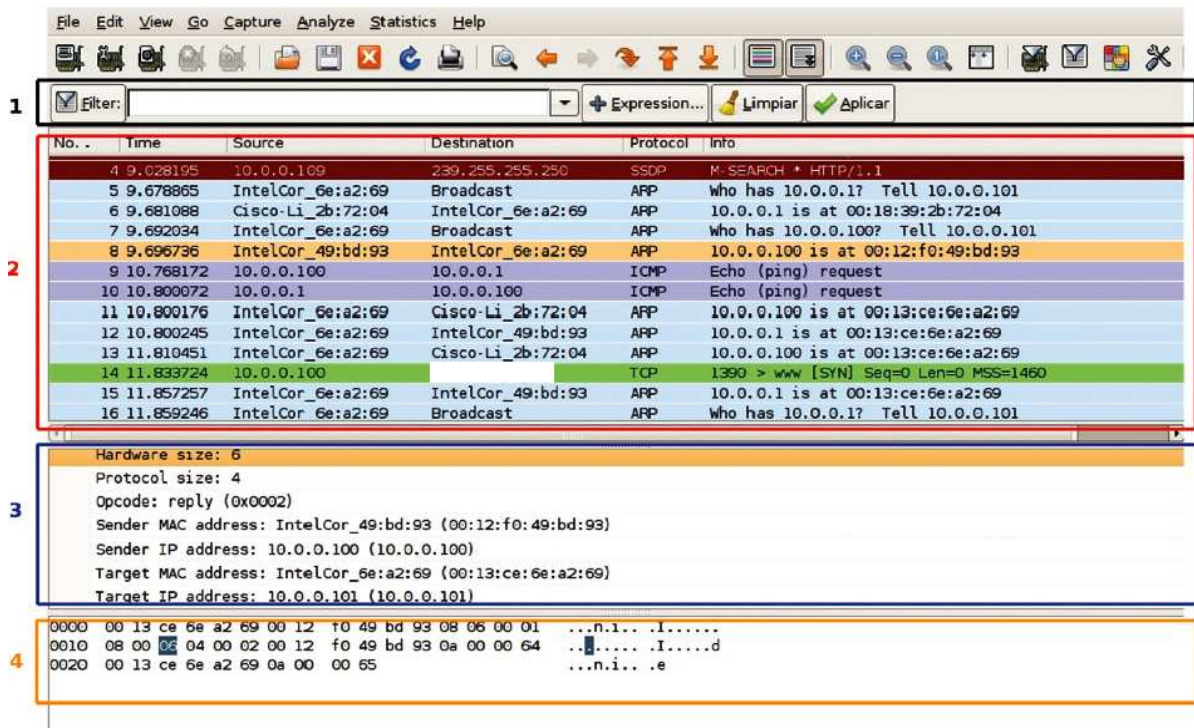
File Edit View Go Capture Analyze Statistics Help

1

Filter: Expression... Limpiar Aplicar

2

| No. . | Time | Source | Destination | Protocol | Info |
|---|---|---|---|---|---|
| 4 | 9.028195 | 10.0.0.109 | 239.255.255.250 | SSDP | M-SEARCH * HTTP/1.1 |
| 5 | 9.678865 | IntelCor_6e:a2:69 | Broadcast | ARP | Who has 10.0.0.1? Tell 10.0.0.101 |
| 6 | 9.681088 | Cisco-Li_2b:72:04 | IntelCor_6e:a2:69 | ARP | 10.0.0.1 is at 00:18:39:2b:72:04 |
| 7 | 9.692034 | IntelCor_6e:a2:69 | Broadcast | ARP | Who has 10.0.0.100? Tell 10.0.0.101 |
| 8 | 9.696736 | IntelCor_49:bd:93 | IntelCor_6e:a2:69 | ARP | 10.0.0.100 is at 00:12:f0:49:bd:93 |
| 9 | 10.768172 | 10.0.0.100 | 10.0.0.1 | ICMP | Echo (ping) request |
| 10 | 10.800072 | 10.0.0.1 | 10.0.0.100 | ICMP | Echo (ping) request |
| 11 | 10.800176 | IntelCor_6e:a2:69 | Cisco-Li_2b:72:04 | ARP | 10.0.0.100 is at 00:13:ce:6e:a2:69 |
| 12 | 10.800245 | IntelCor_6e:a2:69 | IntelCor_49:bd:93 | ARP | 10.0.0.1 is at 00:13:ce:6e:a2:69 |
| 13 | 11.810451 | IntelCor_6e:a2:69 | Cisco-Li_2b:72:04 | ARP | 10.0.0.100 is at 00:13:ce:6e:a2:69 |
| 14 | 11.833724 | 10.0.0.100 | | TCP | 1390 > www [SYN] Seq=0 Len=0 MSS=1460 |
| 15 | 11.857257 | IntelCor_6e:a2:69 | IntelCor_49:bd:93 | ARP | 10.0.0.1 is at 00:13:ce:6e:a2:69 |
| 16 | 11.859246 | IntelCor_6e:a2:69 | Broadcast | ARP | Who has 10.0.0.1? Tell 10.0.0.101 |

3

Hardware size: 6
Protocol size: 4
Opcode: reply (0x0002)
Sender MAC address: IntelCor_49:bd:93 (00:12:f0:49:bd:93)
Sender IP address: 10.0.0.100 (10.0.0.100)
Target MAC address: IntelCor_6e:a2:69 (00:13:ce:6e:a2:69)
Target IP address: 10.0.0.101 (10.0.0.101)

4

0000 00 13 ce 6e a2 69 00 12 f0 49 bd 93 08 06 00 01 ...n.i.. .I......
0010 08 00 06 04 00 02 00 12 f0 49 bd 93 0a 00 00 64 ........ .I.....d
0020 00 13 ce 6e a2 69 0a 00 00 65 ...n.i.. .e